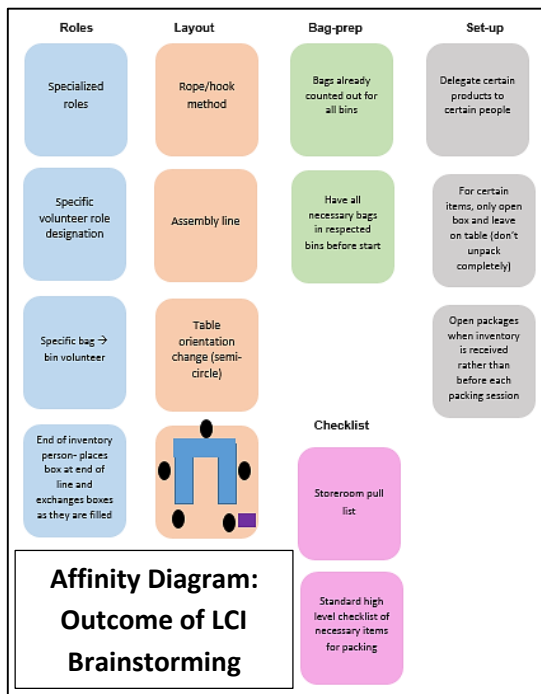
Roles

Specialized roles

Specific volunteer role designation

Specific bag → bin volunteer

End of inventory person- places box at end of line and exchanges boxes as they are filled

Layout

Rope/hook method

Assembly line

Table orientation change (semi-circle)

Bag-prep

Bags already counted out for all bins

Have all necessary bags in respected bins before start

Set-up

Delegate certain products to certain people

For certain items, only open box and leave on table (don't unpack completely)

Open packages when inventory is received rather than before each packing session

Checklist

Storeroom pull list

Standard high level checklist of necessary items for packing

Affinity Diagram: Outcome of LCI Brainstorming